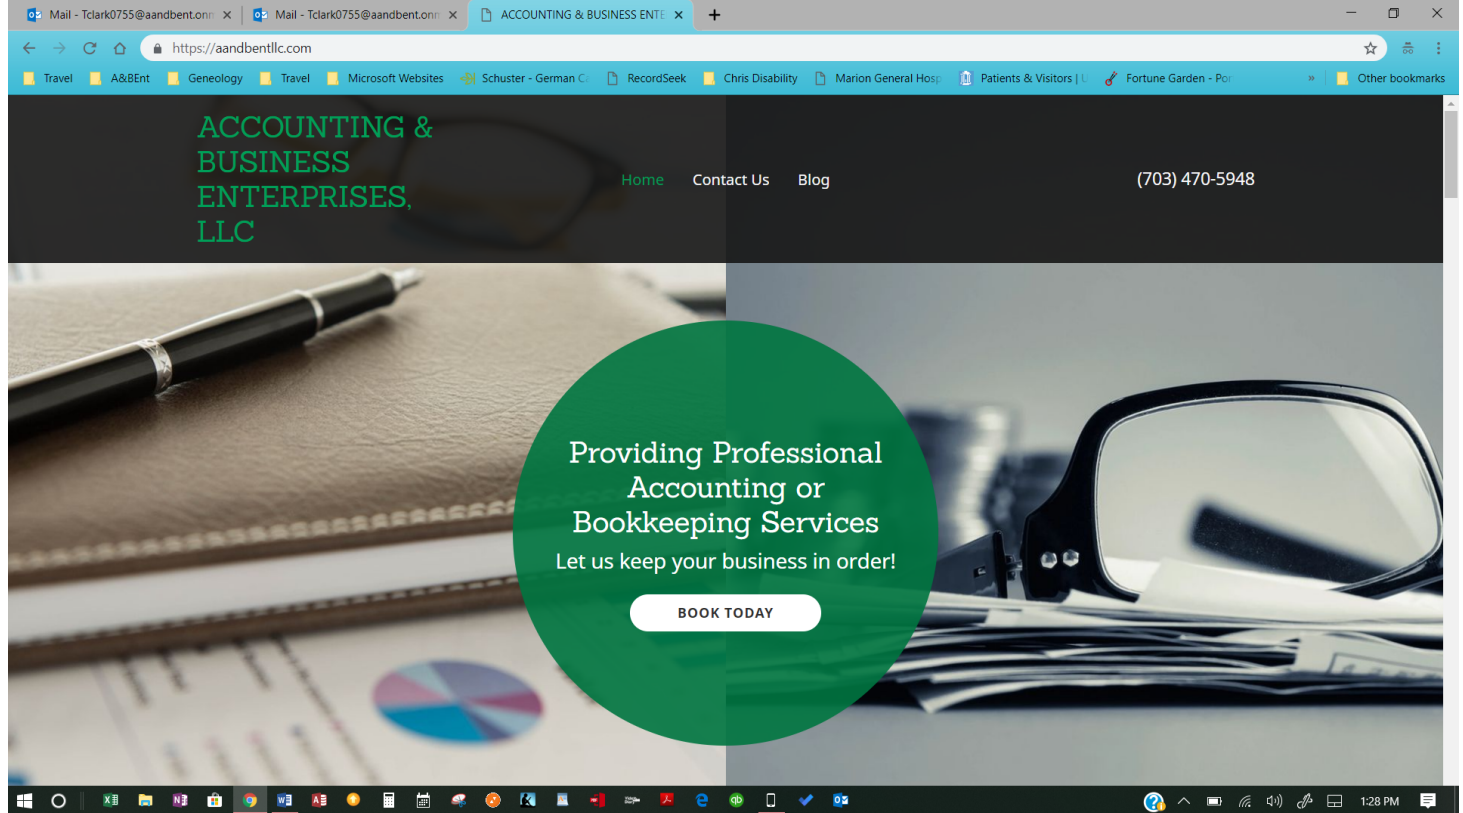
Mail - Tclark0755@aandbent.onn ×
Mail - Tclark0755@aandbent.onn ×
ACCOUNTING & BUSINESS ENTE ×
+

https://aandbentllc.com

Travel
A&BEnt
Geneology
Travel
Microsoft Websites
Schuster - German C
RecordSeek
Chris Disability
Marion General Hosp
Patients & Visitors | U
Fortune Garden - Por
»
Other bookmarks

ACCOUNTING & BUSINESS ENTERPRISES, LLC

Home
Contact Us
Blog

(703) 470-5948

Providing Professional Accounting or Bookkeeping Services

Let us keep your business in order!

BOOK TODAY

1:28 PM